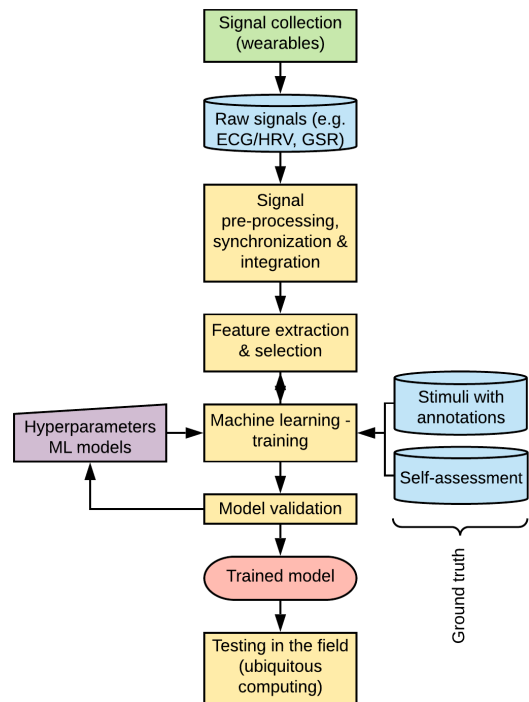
Signal collection (wearables)

Raw signals (e.g. ECG/HRV, GSR)

Signal pre-processing, synchronization & integration

Feature extraction & selection

Hyperparameters ML models

Machine learning - training

Stimuli with annotations

Self-assessment

Ground truth

Model validation

Trained model

Testing in the field (ubiquitous computing)